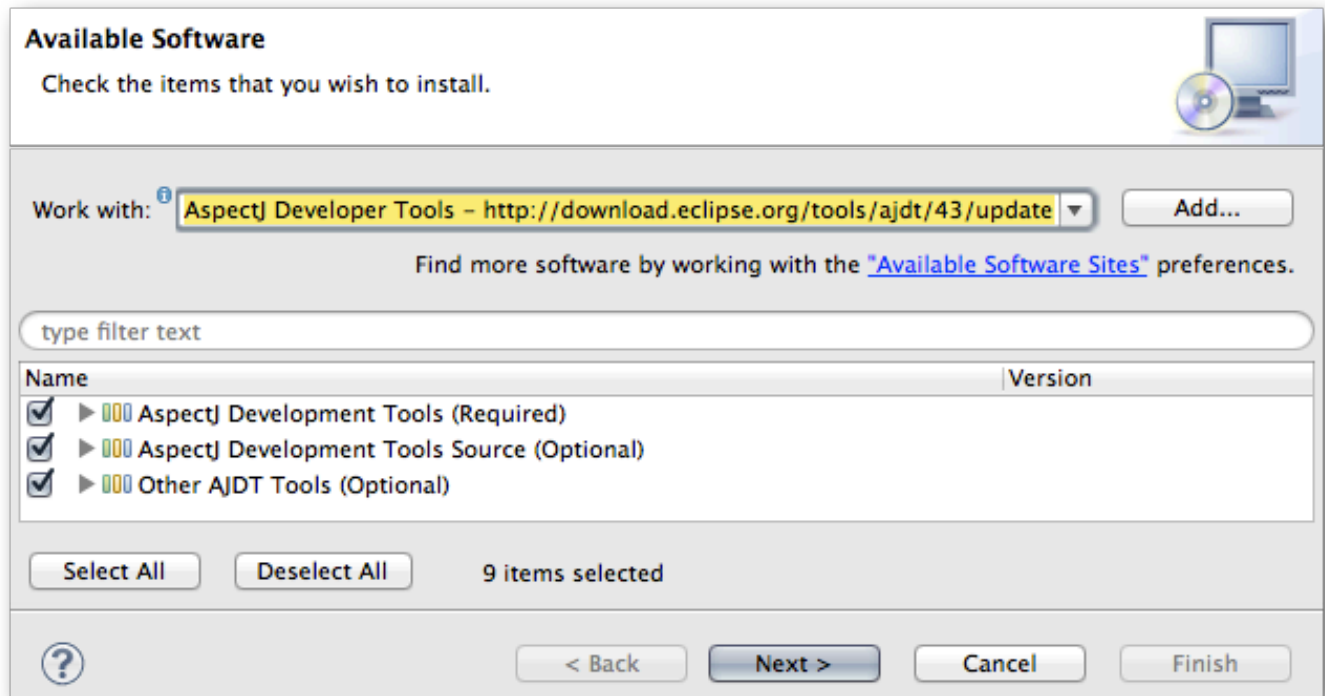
Available Software

Check the items that you wish to install.

Work with: AspectJ Developer Tools - http://download.eclipse.org/tools/ajdt/43/update

Add...

Find more software by working with the "Available Software Sites" preferences.

type filter text

| Name | Version |
|---|---|
| AspectJ Development Tools (Required) | |
| AspectJ Development Tools Source (Optional) | |
| Other AJDT Tools (Optional) | |

Select All

Deselect All

9 items selected

< Back

Next >

Cancel

Finish